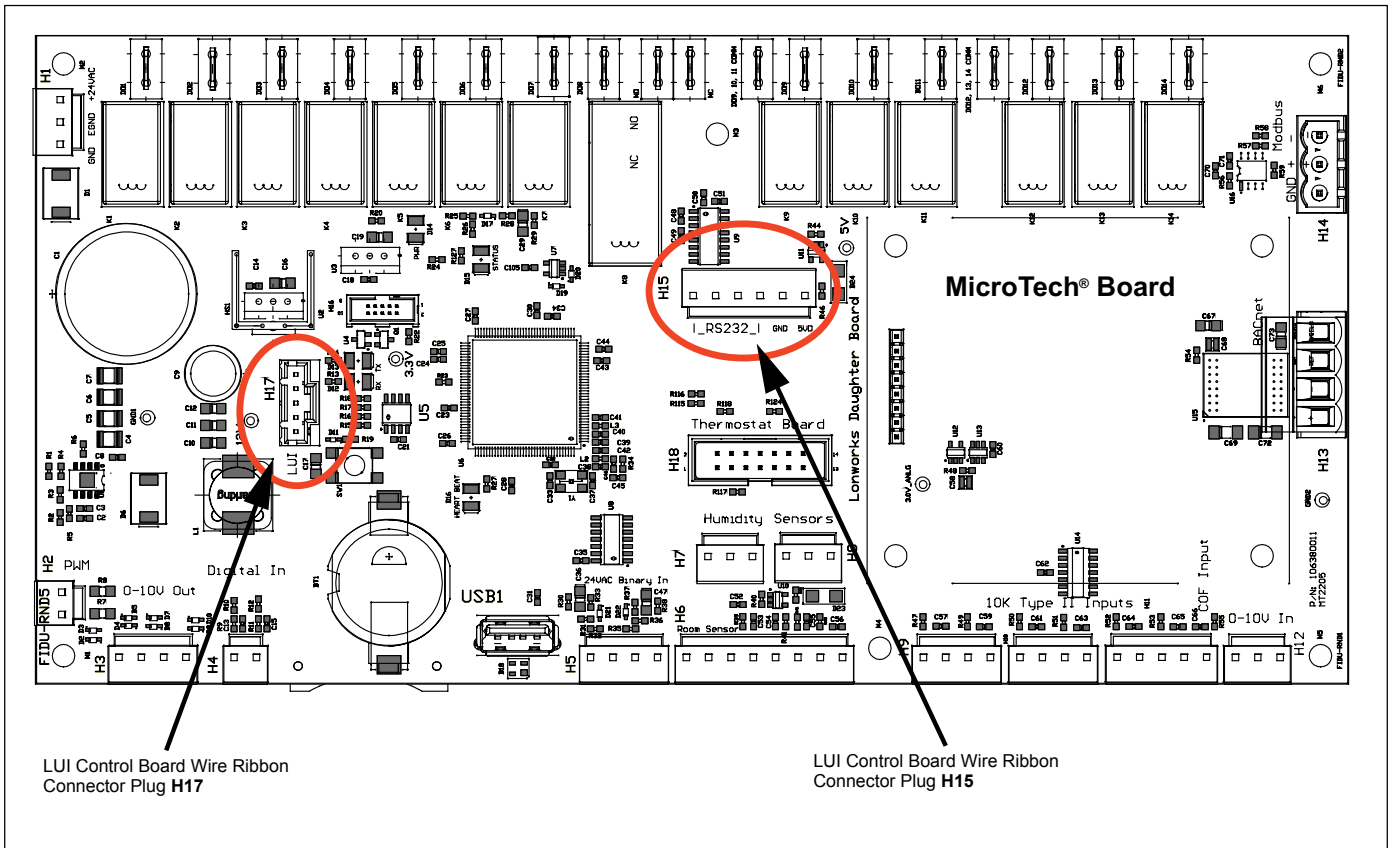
H1
+24VAC
EGND
GND
DO1
DO2
DO3
DO4
DO5
DO6
DO7
DO8
NO
NC
DO9, 10, 11 COMM
DO9
DO10
DO11
DO12, 13, 14 COMM
DO12
DO13
DO14
NO
NC
Modbus
GND
H14
5V
H15
I_RS232_I GND 5VD
MicroTech® Board
Lonworks Daughter Board
BACnet
H13
3.3V
U5
H17
LUI
STATUS
HEART BEAT
Thermostat Board
H18
Humidity Sensors
H7
H8
H2 PWM
0-10V Out
FIDU-RND5
Digital In
H3
H4
USB1
24VAC Binary In
H5
H6
Room Sensor
10K Type II Inputs
COF Input
0-10V In
H9
H12
P/N: 106380011
MT2205
LUI Control Board Wire Ribbon Connector Plug H17
LUI Control Board Wire Ribbon Connector Plug H15